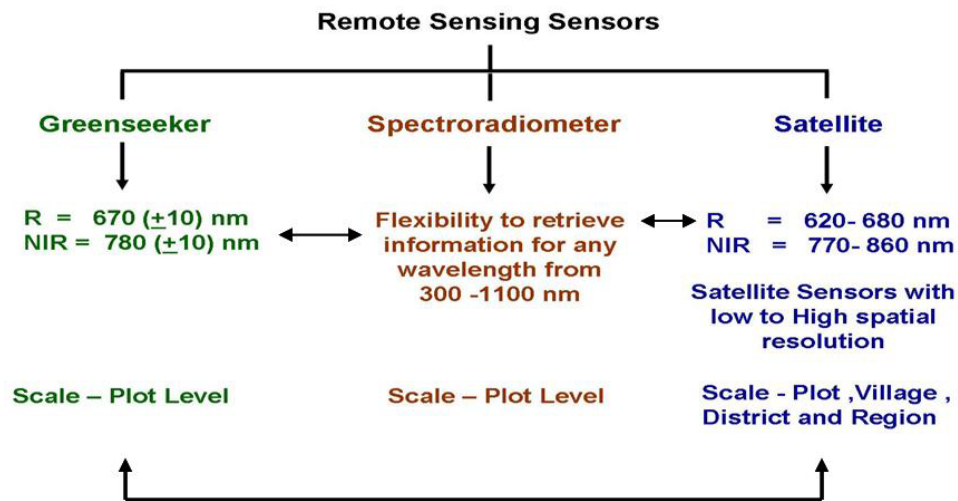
Remote Sensing Sensors

Greenseeker

R = 670 ($\pm$10) nm
NIR = 780 ($\pm$10) nm

Scale – Plot Level

Spectroradiometer

Flexibility to retrieve information for any wavelength from 300 -1100 nm

Scale – Plot Level

Satellite

R = 620- 680 nm
NIR = 770- 860 nm

Satellite Sensors with low to High spatial resolution

Scale - Plot ,Village , District and Region